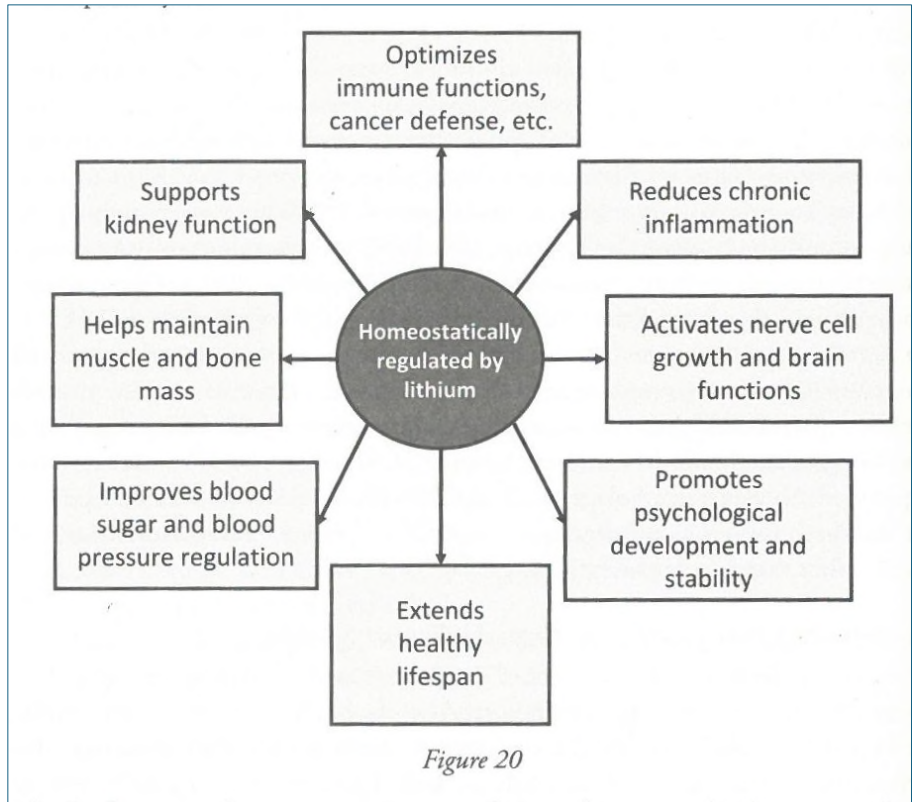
Homeostatically regulated by lithium

Optimizes immune functions, cancer defense, etc.

Reduces chronic inflammation

Activates nerve cell growth and brain functions

Promotes psychological development and stability

Extends healthy lifespan

Improves blood sugar and blood pressure regulation

Helps maintain muscle and bone mass

Supports kidney function

Figure 20